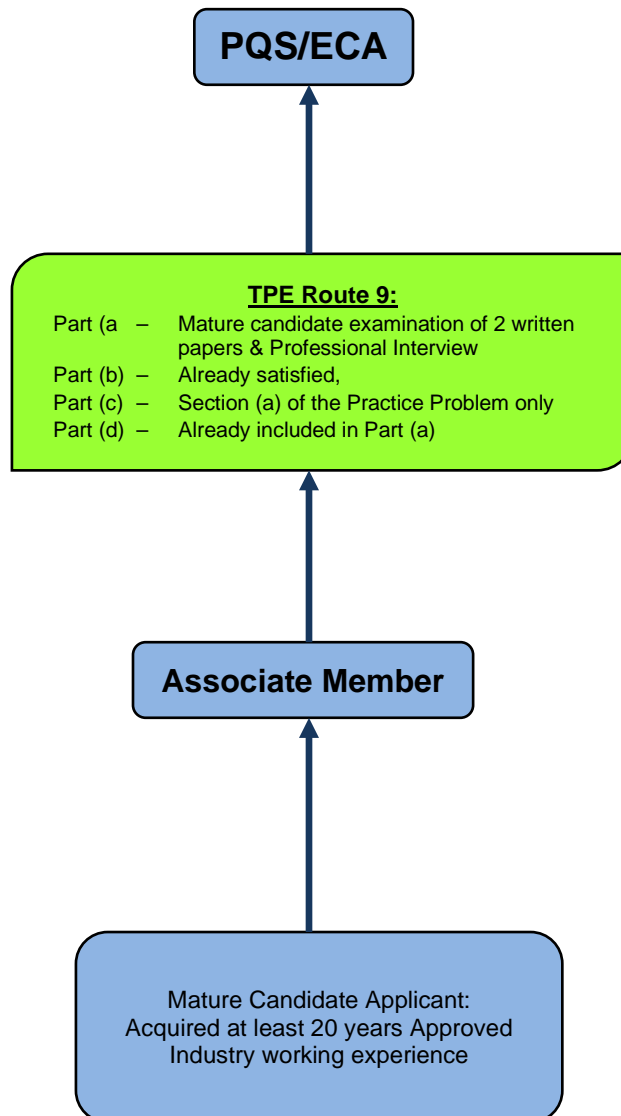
PQS/ECA

TPE Route 9:
Part (a – Mature candidate examination of 2 written papers & Professional Interview
Part (b) – Already satisfied,
Part (c) – Section (a) of the Practice Problem only
Part (d) – Already included in Part (a)

Associate Member

Mature Candidate Applicant:
Acquired at least 20 years Approved Industry working experience